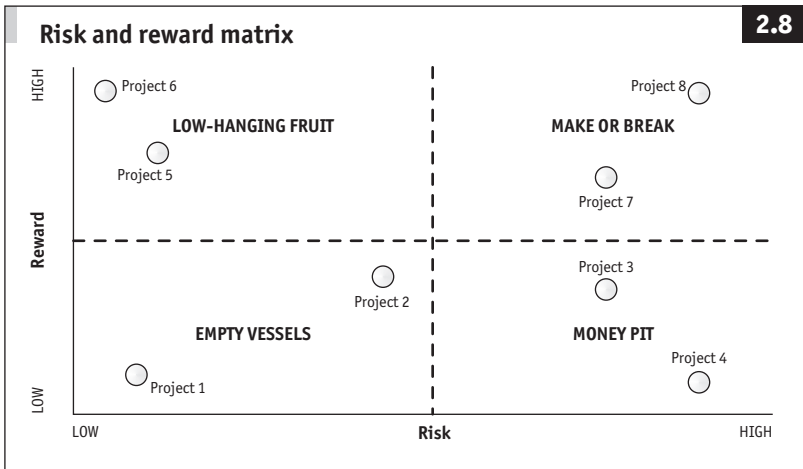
Risk and reward matrix

2.8

HIGH

Project 6

LOW-HANGING FRUIT

Project 5

Project 8

MAKE OR BREAK

Project 7

Reward

Project 2

Project 3

EMPTY VESSELS

MONEY PIT

Project 4

Project 1

LOW

LOW

Risk

HIGH